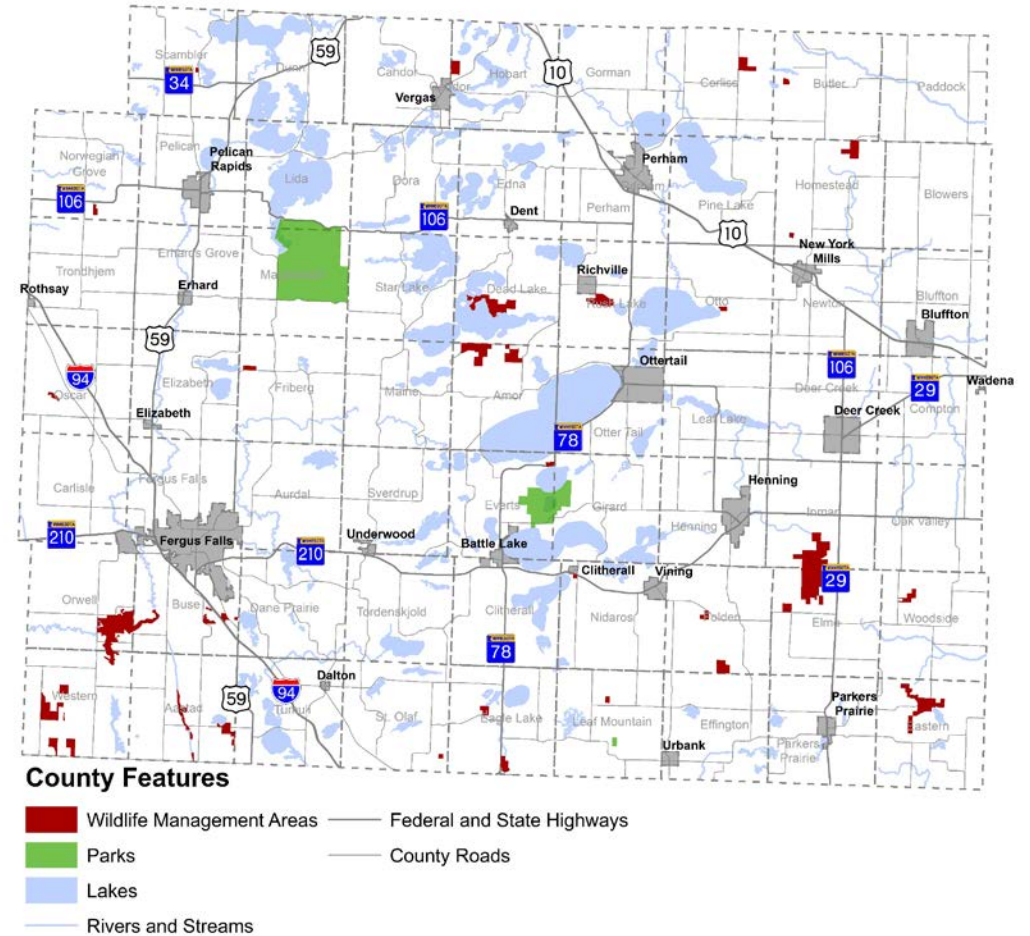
Scambler
34
Dunn
59
Candor
Vergas
Hobart
10
Gorman
Carlisle
Butler
Paddock
Norwegian Grove
106
Pelican
Pelican Rapids
Lida
Dora
Edna
106
Dent
Perham
Perham
Homestead
Blowers
Pine Lake
10
New York Mills
Trondhjem
Erhards Grove
Erhard
Maplewood
Star Lake
Dead Lake
Richville
Rush Lake
Otto
Newton
Bluffton
Bluffton
Rothsay
59
94
Oscar
Elizabeth
Elizabeth
Friberg
Maine
Amor
Ottertail
106
Deer Creek
29
Compton
Wadena
Deer Creek
78
Otter Tail
Leaf Lake
Carlisle
Fergus Falls
Aurdal
Sverdrup
Everts
Girard
Henning
Henning
Inman
Oak Valley
210
Fergus Falls
210
Underwood
Battle Lake
Clitherall
Vining
29
Orwell
Buse
Dane Prairie
Tordenskjold
Clitherall
Nidaros
Folden
Elmo
Woodside
78
Western
Aastad
59
94
Dalton
Tumuli
St. Olaf
Eagle Lake
Leaf Mountain
Effington
Parkers Prairie
Parkers Prairie
Eastern
Urbank

County Features
Wildlife Management Areas
Parks
Lakes
Rivers and Streams
Federal and State Highways
County Roads